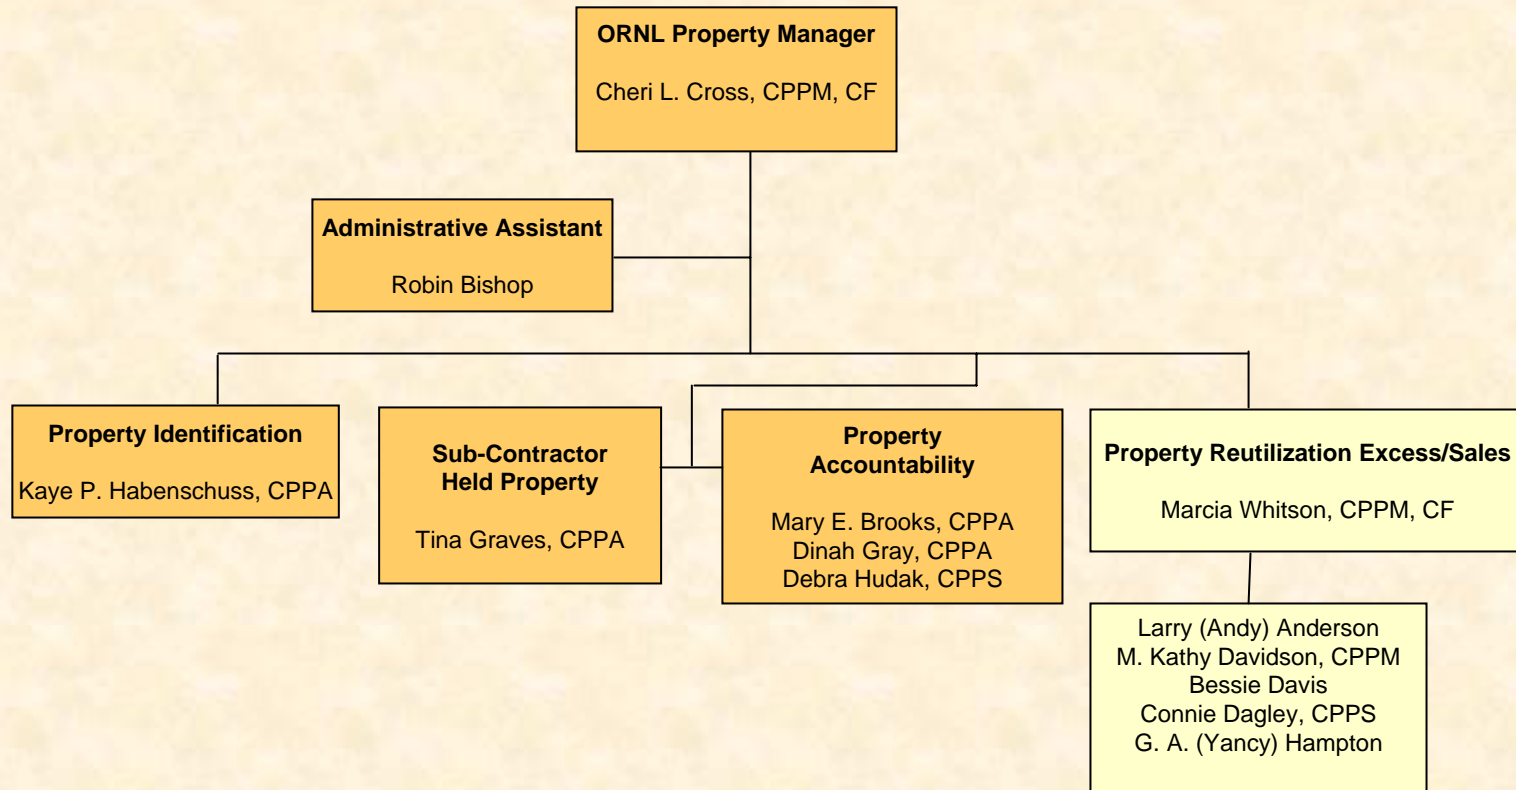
ORNL Property Manager

Cheri L. Cross, CPPM, CF

Administrative Assistant

Robin Bishop

Property Identification

Kaye P. Habenschuss, CPPA

Sub-Contractor Held Property

Tina Graves, CPPA

Property Accountability

Mary E. Brooks, CPPA
Dinah Gray, CPPA
Debra Hudak, CPPS

Property Reutilization Excess/Sales

Marcia Whitson, CPPM, CF

Larry (Andy) Anderson
M. Kathy Davidson, CPPM
Bessie Davis
Connie Dagley, CPPS
G. A. (Yancy) Hampton